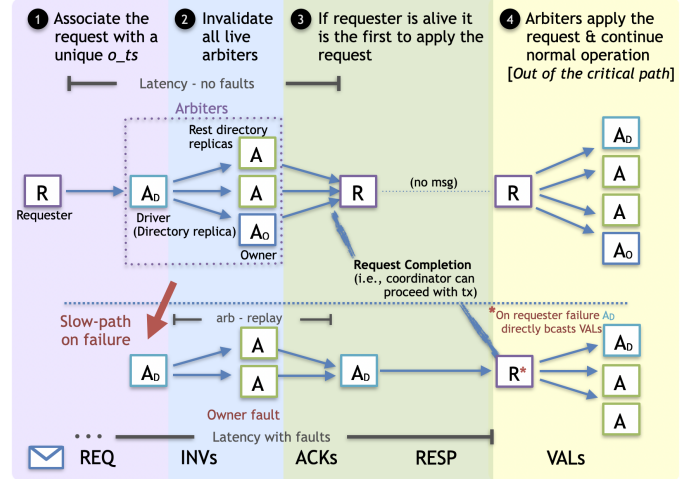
1 Associate the request with a unique $o\_ts$

2 Invalidate all live arbiters

3 If requester is alive it is the first to apply the request

4 Arbiters apply the request & continue normal operation [Out of the critical path]

Latency - no faults

Arbiters

Rest directory replicas

R

Requester

$A_D$

Driver (Directory replica)

A

A

$A_O$

Owner

R

(no msg)

R

$A_D$

A

A

$A_O$

Request Completion (i.e., coordinator can proceed with tx)

Slow-path on failure

arb - replay

$A_D$

A

A

$A_D$

Owner fault

R*

*On requester failure $A_D$ directly bcasts VALs

$A_D$

A

A

Latency with faults

REQ

INVs

ACKs

RESP

VALs